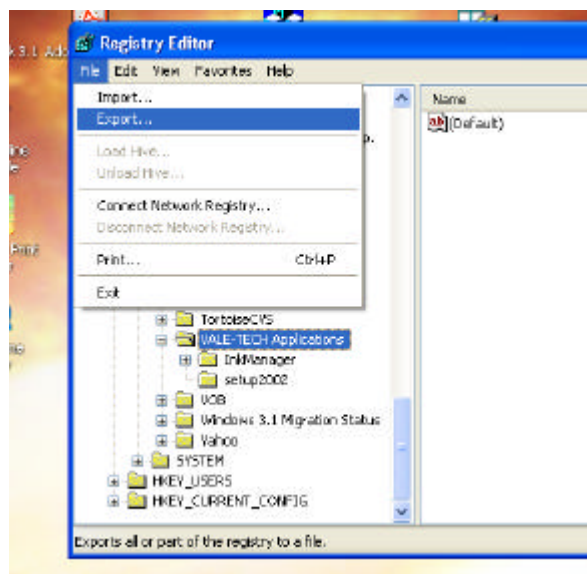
3.1 Ado

Registry Editor

File Edit View Favorites Help

Import...
Export...
Load Hive...
Unload Hive...
Connect Network Registry...
Disconnect Network Registry...
Print... Ctrl+P
Exit

p.

TortoiseCVS
VALE-TECH Applications
InkManager
setup2002
VOB
Windows 3.1 Migration Status
Yahoo
SYSTEM
HKEY_USERS
HKEY_CURRENT_CONFIG

Name
ab (Default)

Exports all or part of the registry to a file.